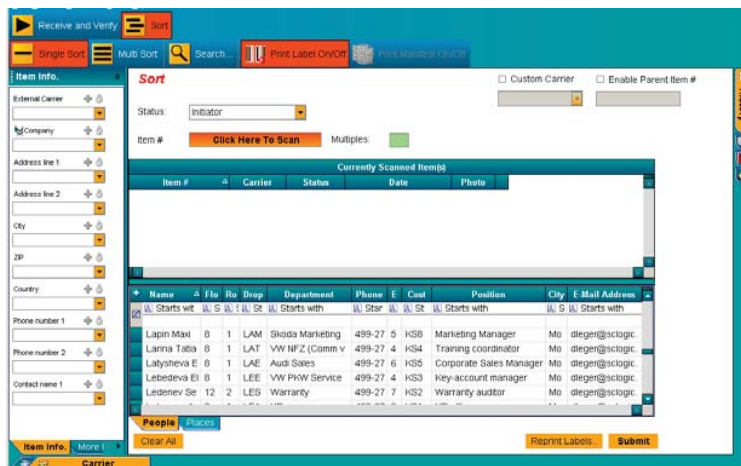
Receive and Verify | Sort

Single Sort | Multi Sort | Search... | Print Label On/Off | Print Manifest On/Off

Item Info.

External Carrier

Company

Address line 1

Address line 2

City

ZIP

Country

Phone number 1

Phone number 2

Contact name 1

Item Info. | More I

Carrier

Sort

Custom Carrier

Enable Parent Item #

Status: Initiator

Item #: Click Here To Scan

Multiples:

Currently Scanned Item(s)

| Item # | Carrier | Status | Date | Photo |
|---|---|---|---|---|

| Name | Flo | Ro | Drop | Department | Phone | E | Cost | Position | City | E-Mail Address |
|---|---|---|---|---|---|---|---|---|---|---|
| Starts wit | S | : | St | Starts with | Star | | St | Starts with | S | Starts with |
| Lapin Maxi | 8 | 1 | LAM | Skoda Marketing | 499-27 | 5 | KS8 | Marketing Manager | Mo | dleger@sclogic. |
| Larina Tatia | 8 | 1 | LAT | VW NFZ (Comm v | 499-27 | 4 | KS4 | Training coordinator | Mo | dleger@sclogic. |
| Latysheva E | 8 | 1 | LAE | Audi Sales | 499-27 | 6 | KS5 | Corporate Sales Manager | Mo | dleger@sclogic. |
| Lebedeva El | 8 | 1 | LEE | VW PKW Service | 499-27 | 4 | KS3 | Key-account manager | Mo | dleger@sclogic. |
| Ledenev Se | 12 | 2 | LES | Warranty | 499-27 | 7 | KS2 | Warranty auditor | Mo | dleger@sclogic. |

People | Places

Clear All

Reprint Labels.. | Submit